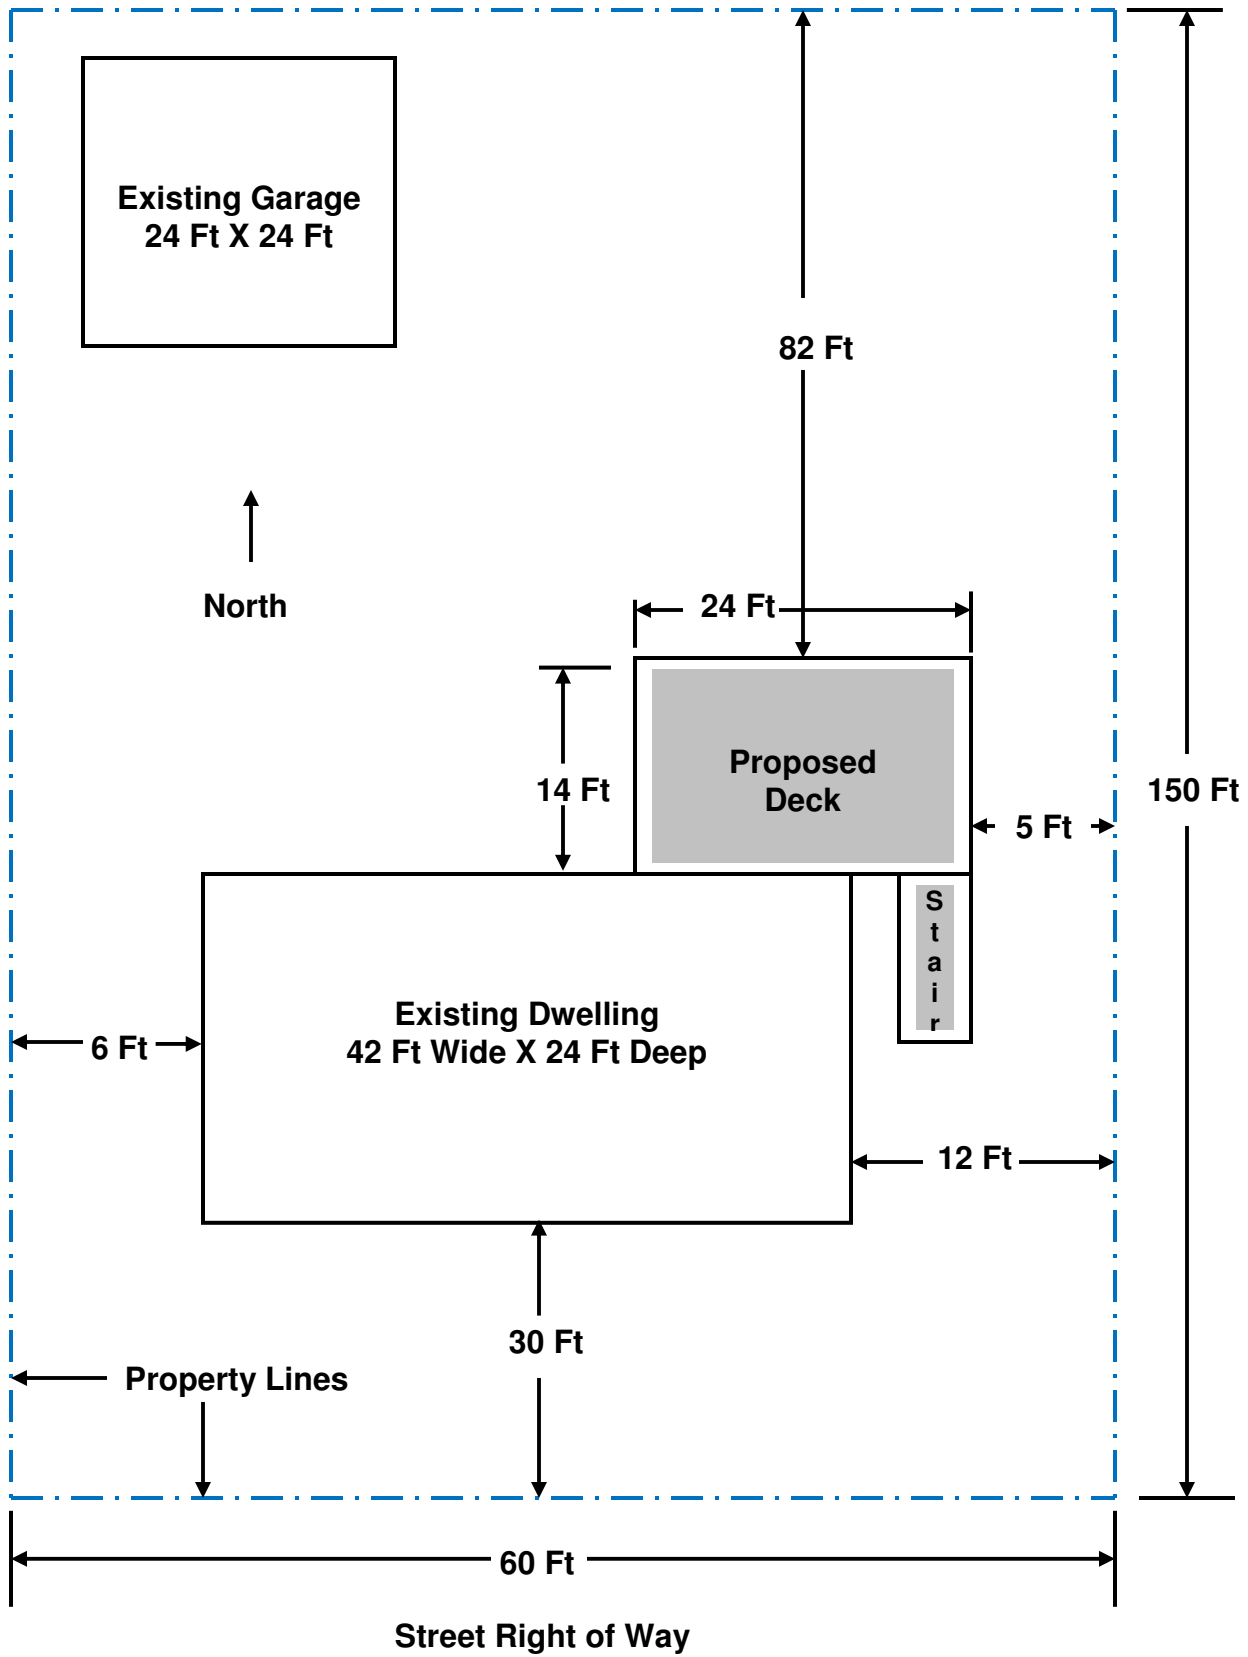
Existing Garage
24 Ft X 24 Ft

82 Ft

North

24 Ft

14 Ft

Proposed
Deck

5 Ft

150 Ft

S
t
a
i
r

Existing Dwelling
42 Ft Wide X 24 Ft Deep

6 Ft

12 Ft

30 Ft

Property Lines

60 Ft

Street Right of Way